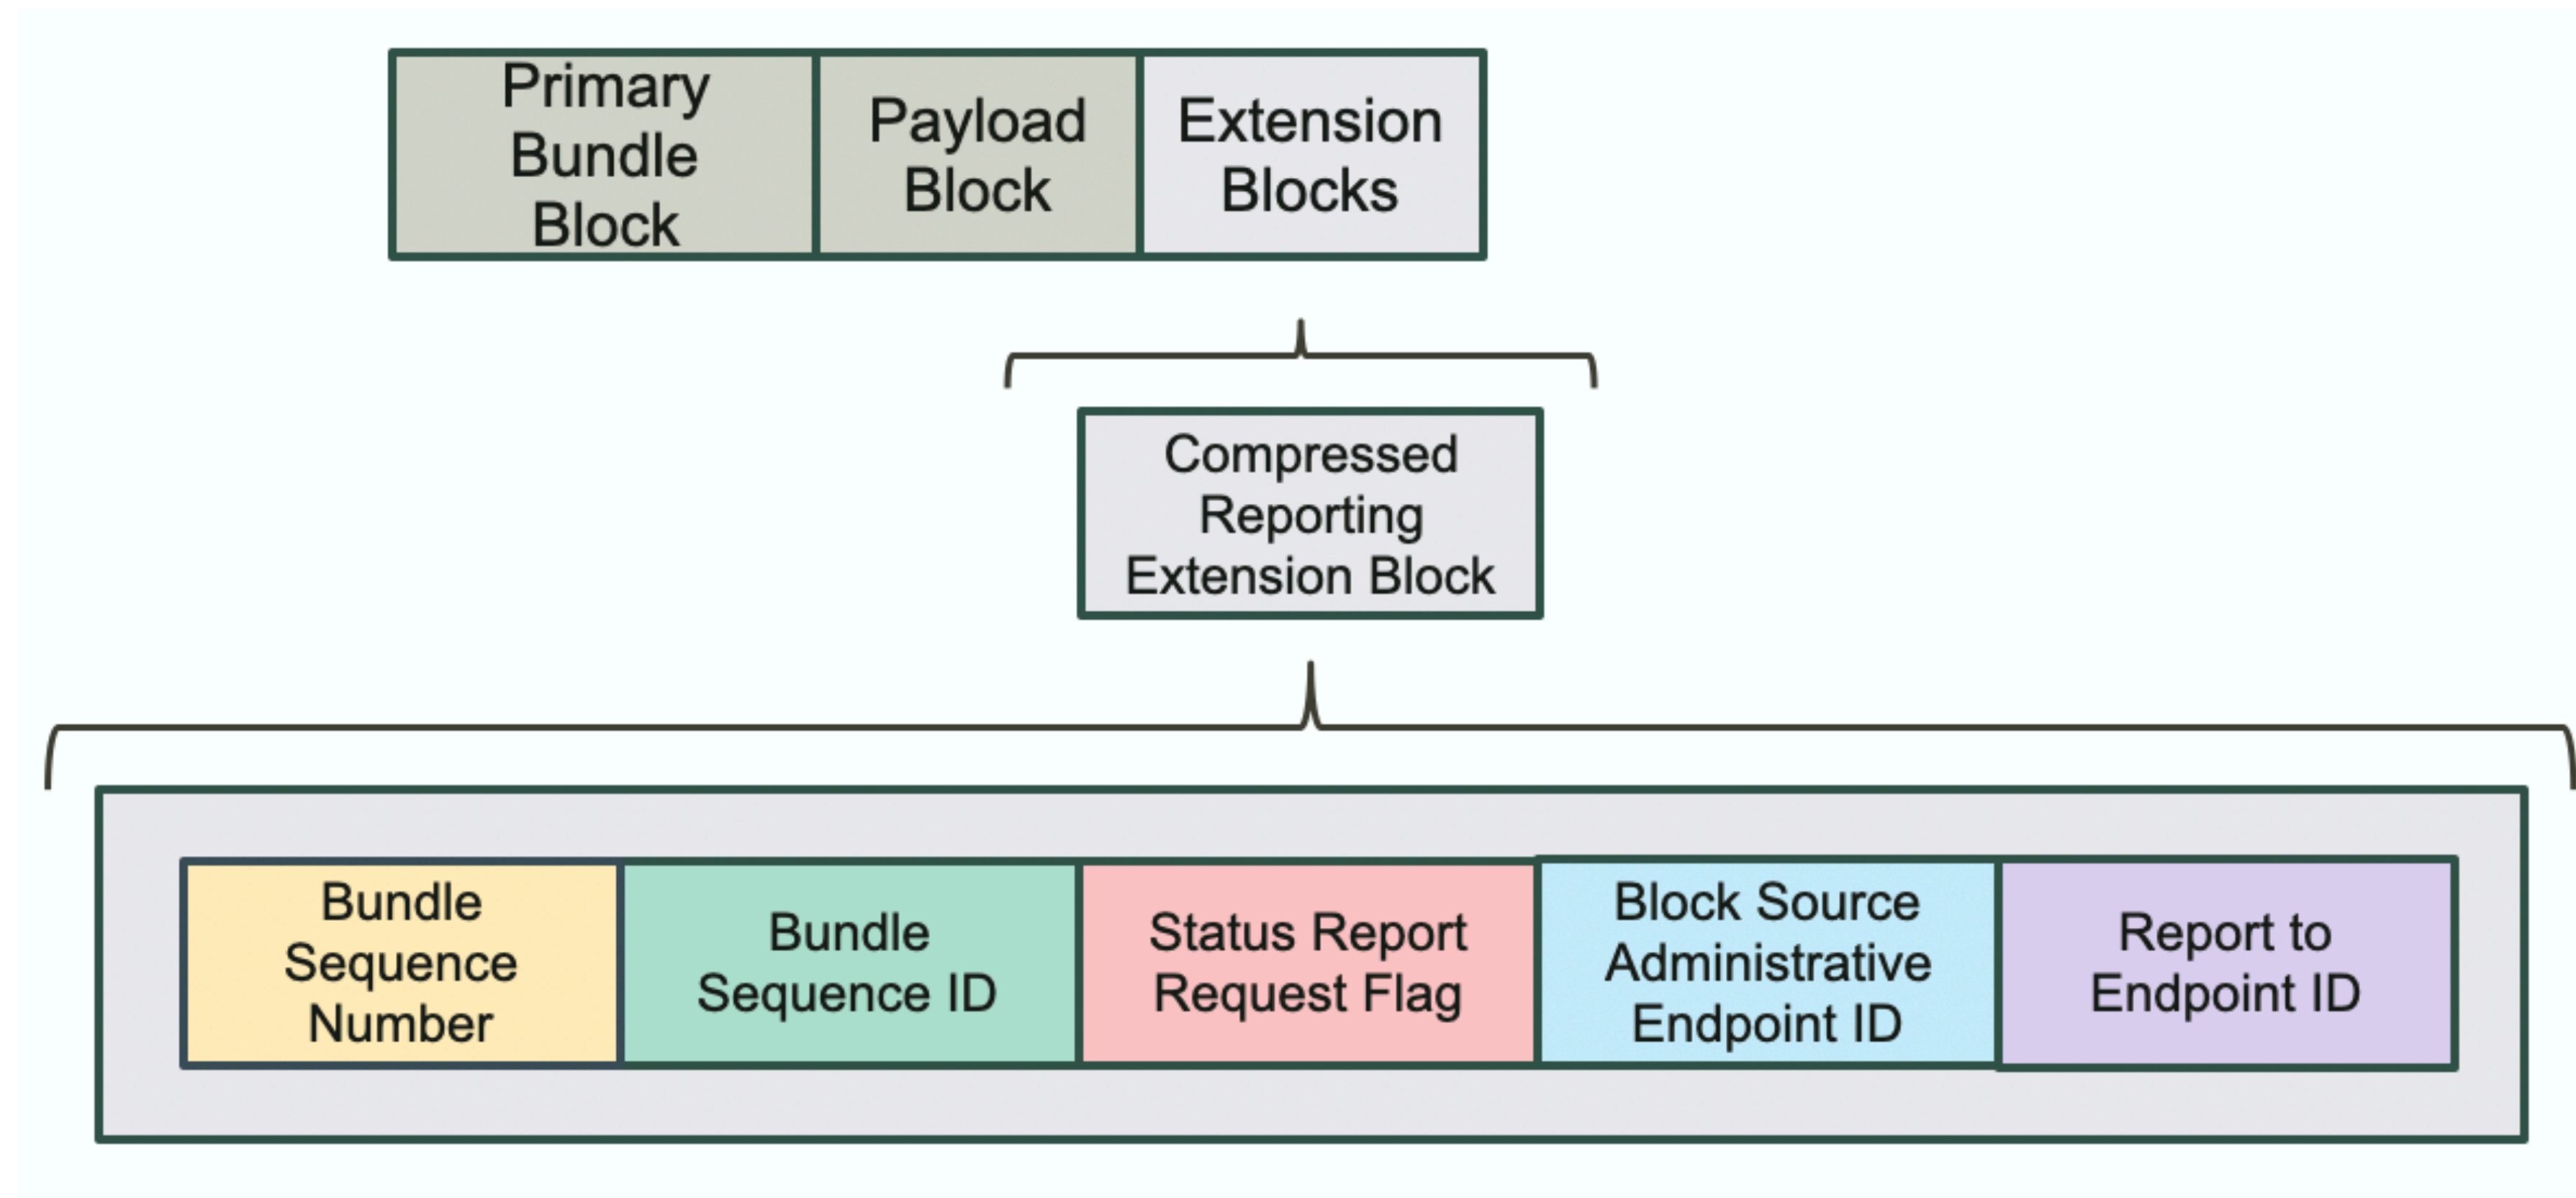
Primary Bundle Block

Payload Block

Extension Blocks

Compressed Reporting Extension Block

Bundle Sequence Number

Bundle Sequence ID

Status Report Request Flag

Block Source Administrative Endpoint ID

Report to Endpoint ID